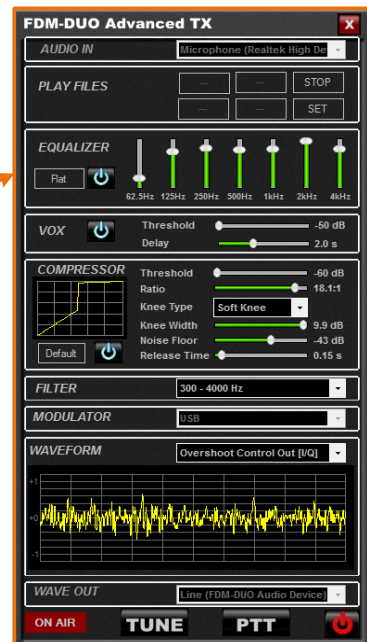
FDM-DUO Advanced TX

X

AUDIO IN

Microphone (Realtek High De

PLAY FILES

...

...

STOP

...

...

SET

EQUALIZER

Flat

62.5Hz

125Hz

250Hz

500Hz

1kHz

2kHz

4kHz

VOX

Threshold

-50 dB

Delay

2.0 s

COMPRESSOR

Threshold

-60 dB

Ratio

18.1:1

Knee Type

Soft Knee

Knee Width

9.9 dB

Noise Floor

-43 dB

Release Time

0.15 s

Default

FILTER

300 - 4000 Hz

MODULATOR

USB

WAVEFORM

Overshoot Control Out [I/Q]

+1

+0

-1

WAVE OUT

Line (FDM-DUO Audio Device)

ON AIR

TUNE

PTT